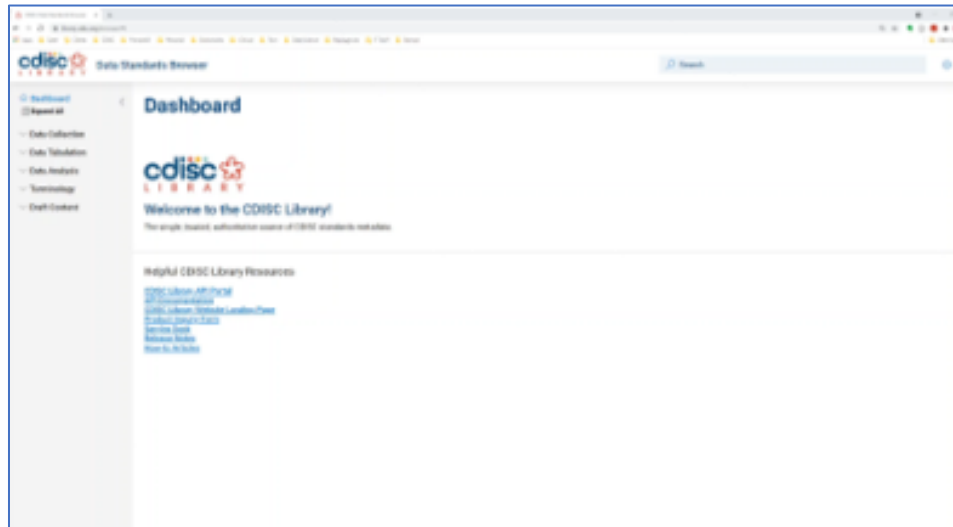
cdisc LIBRARY Data Standards Browser

Search

Dashboard
Expand All

Data Collection
Data Tabulation
Data Analysis
Terminology
Draft Content

Dashboard

cdisc LIBRARY

Welcome to the CDISC Library!

The single, trusted, authoritative source of CDISC standards metadata.

Helpful CDISC Library Resources

CDISC Library API Portal
API Documentation
CDISC Library Website Landing Page
Product Inquiry Form
Service Desk
Release Notes
How-to Articles